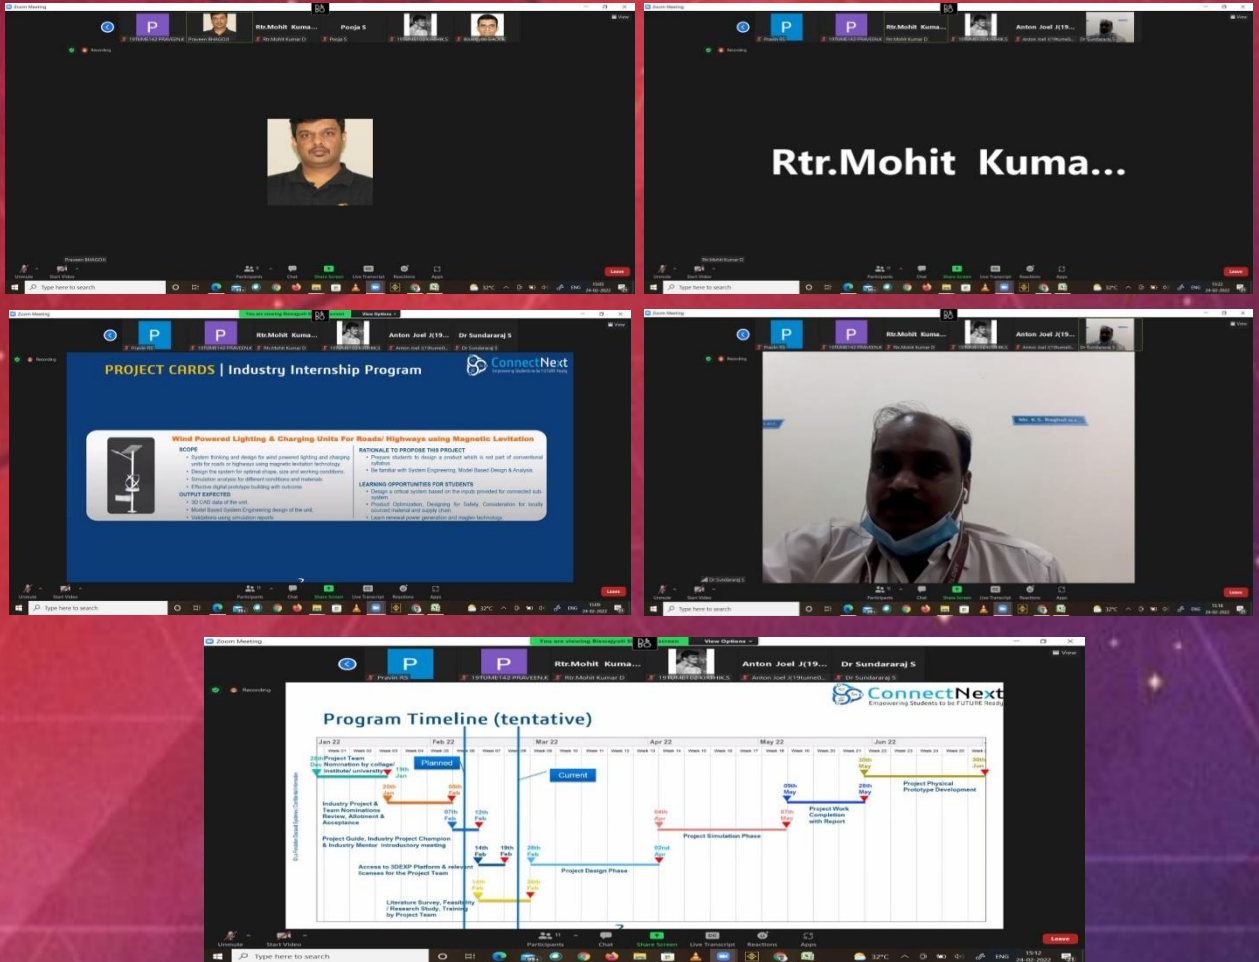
Zoom Meeting

P
19TUME142 PRAVEEN.K
Praveen BHAGOJI
Rtr.Mohit Kuma...
Rtr.Mohit Kumar D
Pooja S
Pooja S
19TUME0124 KARTHIK.S

Recording

Praveen BHAGOJI

Unmute Start Video Participants Chat Share Screen Live Transcript Reactions Apps Leave

Type here to search

Zoom Meeting

P
Pravin RS
P
19TUME142 PRAVEEN.K
Rtr.Mohit Kuma...
Rtr.Mohit Kumar D
19TUME0124 KARTHIK.S
Anton Joel J(19...
Anton Joel J(19ume0...
Dr Sundararaj S

Recording

Rtr.Mohit Kuma...

Rtr.Mohit Kumar D

Type here to search

Zoom Meeting

You are viewing Rtr.Mohit Kumar's screen View Options

Rtr.Mohit Kuma...
Anton Joel J(19...
Dr Sundararaj S

PROJECT CARDS | Industry Internship Program

ConnectNext
Empowering Students to be FUTURE Ready

Wind Powered Lighting & Charging Units For Roads/ Highways using Magnetic Levitation

SCOPE
• System thinking and design for wind powered lighting and charging units for roads or highways using magnetic levitation technology
• Design the system for optimal shape, size and working conditions.
• Simulation analysis for different conditions and materials.
• Effective digital prototype building with outcome.

OUTPUT EXPECTED
• 3D CAD data of the unit.
• Model Based System Engineering design of the unit.
• Validations using simulation reports

RATIONALE TO PROPOSE THIS PROJECT
• Prepare students to design a product which is not part of conventional syllabus
• Be familiar with System Engineering, Model Based Design & Analysis.

LEARNING OPPORTUNITIES FOR STUDENTS
• Design a critical system based on the inputs provided for connected sub-system
• Product Optimization, Designing for Safety, Consideration for locally sourced material and supply chain.
• Learn renewal power generation and maglev technology

Type here to search

Zoom Meeting

Recording

Dr Sundararaj S

Type here to search

Zoom Meeting

You are viewing Rtr.Mohit Kumar's screen View Options

P
Pravin RS
P
19TUME142 PRAVEEN.K
Rtr.Mohit Kuma...
Rtr.Mohit Kumar D
19TUME0124 KARTHIK.S
Anton Joel J(19...
Anton Joel J(19ume0...
Dr Sundararaj S
Dr Sundararaj S

Recording

ConnectNext
Empowering Students to be FUTURE Ready

Program Timeline (tentative)

Jan 22 Feb 22 Mar 22 Apr 22 May 22 Jun 22

Planned
Current

20th Dec Project Team Nomination by college/ institute/ university 19th Jan
Industry Project & Team Nominations Review, Allotment & Acceptance 20th Jan 30th Jan
07th Feb 12th Feb
Project Guide, Industry Project Champion & Industry Mentor introductory meeting
14th Feb 19th Feb
Access to 3DEXP Platform & relevant licenses for the Project Team
20th Feb
Project Design Phase 02nd Apr
Literature Survey, Feasibility / Research Study, Training by Project Team 15th Feb 26th Feb
04th Apr Project Simulation Phase 07th May
09th May 28th May Project Work Completion with Report
30th May Project Physical Prototype Development 30th Jun

Unmute Start Video Participants Chat Share Screen Live Transcript Reactions Apps Leave

Type here to search